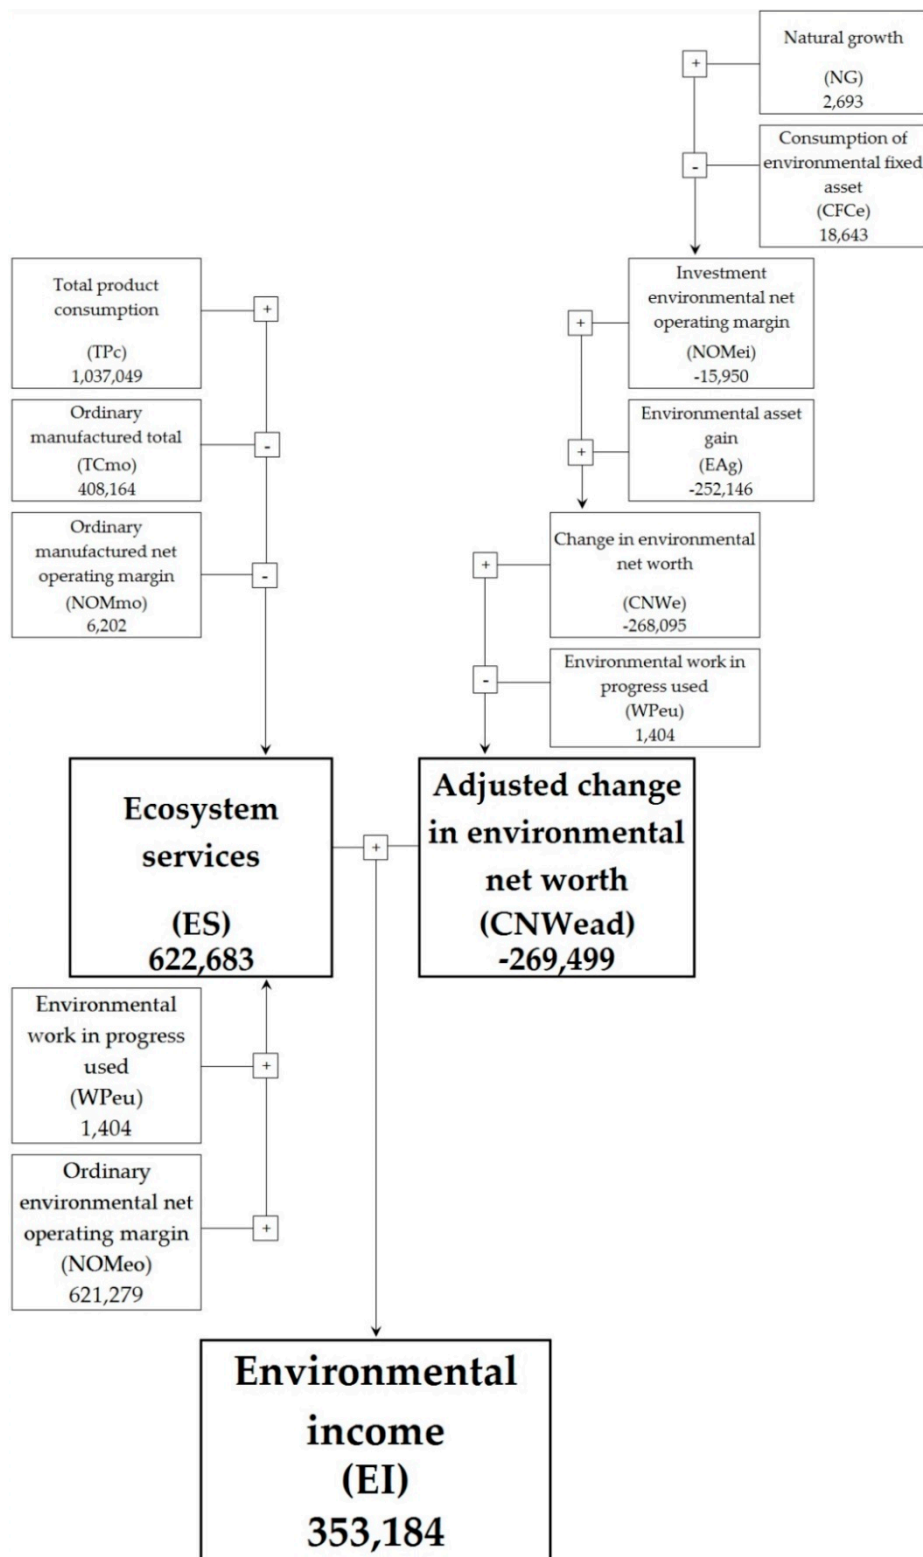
Natural growth
(NG)
2,693

+

Consumption of environmental fixed asset
(CFCe)
18,643

-

Total product consumption
(TPc)
1,037,049

+

Investment environmental net operating margin
(NOMei)
-15,950

+

Ordinary manufactured total
(TCmo)
408,164

-

Environmental asset gain
(EAg)
-252,146

+

Ordinary manufactured net operating margin
(NOMmo)
6,202

-

Change in environmental net worth
(CNWe)
-268,095

+

Environmental work in progress used
(WPeu)
1,404

-

Ecosystem services
(ES)
622,683

+

Adjusted change in environmental net worth
(CNWead)
-269,499

Environmental work in progress used
(WPeu)
1,404

+

Ordinary environmental net operating margin
(NOMeo)
621,279

+

Environmental income
(EI)
353,184